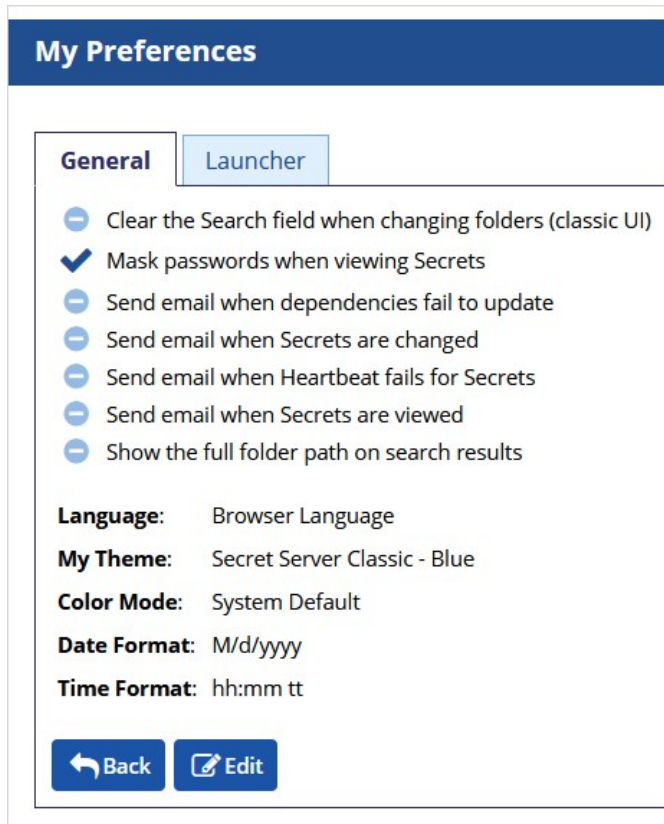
My Preferences

General Launcher

Clear the Search field when changing folders (classic UI)
Mask passwords when viewing Secrets
Send email when dependencies fail to update
Send email when Secrets are changed
Send email when Heartbeat fails for Secrets
Send email when Secrets are viewed
Show the full folder path on search results

Language: Browser Language
My Theme: Secret Server Classic - Blue
Color Mode: System Default
Date Format: M/d/yyyy
Time Format: hh:mm tt

Back Edit